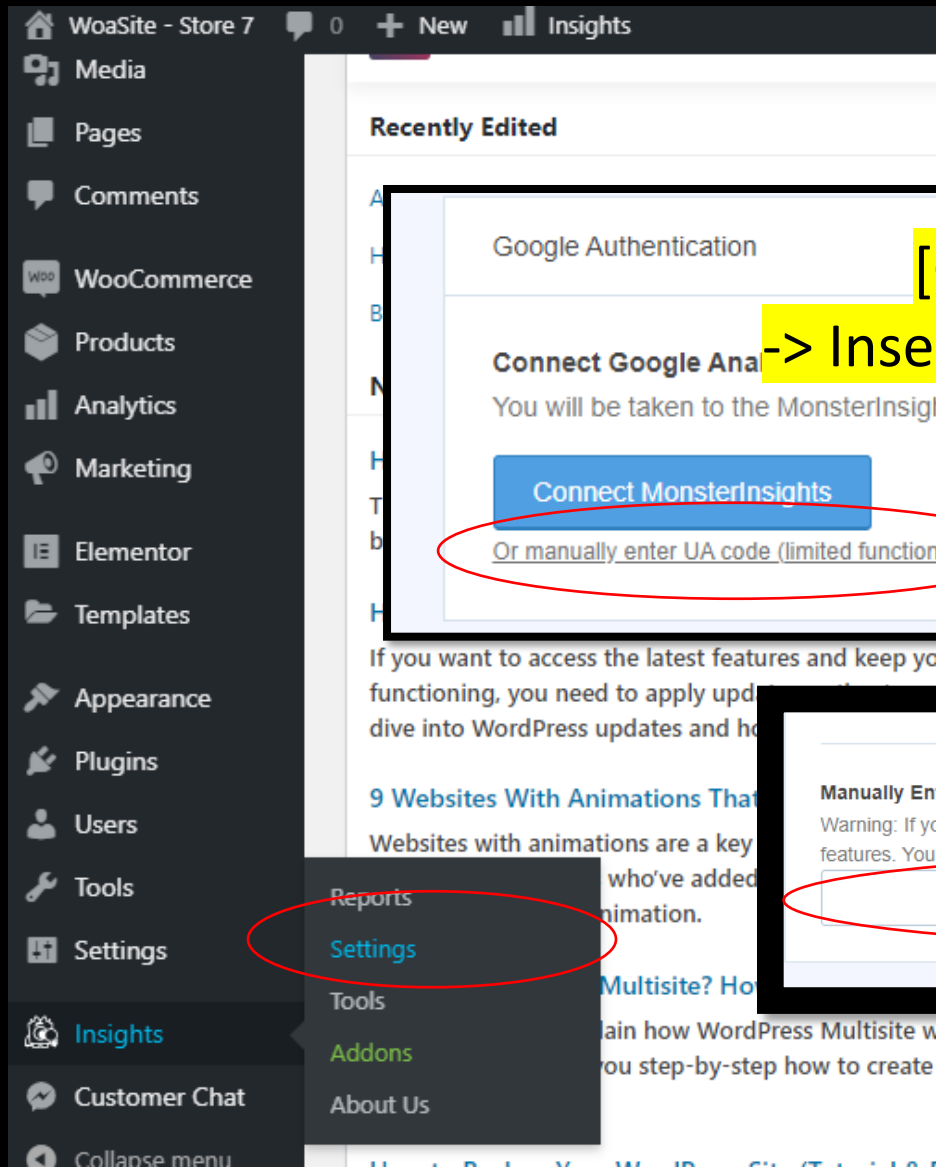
WoaSite - Store 7 0 New Insights

Media
Pages
Comments
WooCommerce
Products
Analytics
Marketing
Elementor
Templates
Appearance
Plugins
Users
Tools
Settings
Insights
Customer Chat
Collapse menu

Reports
Settings
Tools
Addons
About Us

Recently Edited

A
H
B
N
H
T
b
H

Google Authentication

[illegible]
-> Inse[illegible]

Connect Google Ana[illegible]
You will be taken to the MonsterInsig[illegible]

Connect MonsterInsights
Or manually enter UA code (limited function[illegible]

If you want to access the latest features and keep yo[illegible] functioning, you need to apply upd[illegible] dive into WordPress updates and ho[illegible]

9 Websites With Animations That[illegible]
Websites with animations are a key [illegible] who've added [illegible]nimation.

Manually En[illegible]
Warning: If yo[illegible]
features. You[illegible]

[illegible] Multisite? Ho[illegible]
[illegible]lain how WordPress Multisite w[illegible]
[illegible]ou step-by-step how to create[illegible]